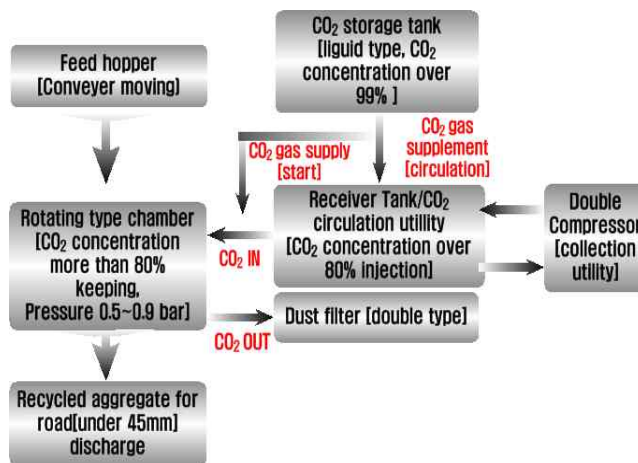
$CO_2$ storage tank [liguid type, $CO_2$ concentration over 99% ]

Feed hopper [Conveyer moving]

$CO_2$ gas supply [start]

$CO_2$ gas supplement [circulation]

Rotating type chamber [$CO_2$ concentration more than 80% keeping, Pressure 0.5~0.9 bar]

$CO_2$ IN

Receiver Tank/$CO_2$ circulation utility [$CO_2$ concentration over 80% injection]

Double Compressor [collection utility]

Dust filter [double type]

$CO_2$ OUT

Recycled aggregate for road[under 45mm] discharge